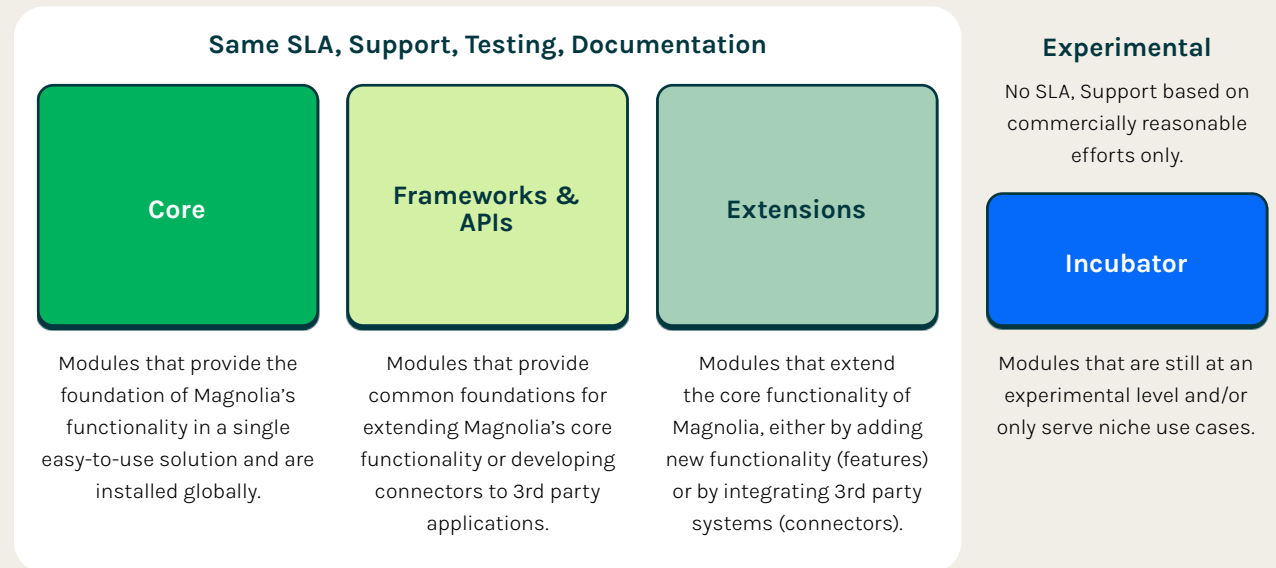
Same SLA, Support, Testing, Documentation

Core

Modules that provide the foundation of Magnolia's functionality in a single easy-to-use solution and are installed globally.

Frameworks & APIs

Modules that provide common foundations for extending Magnolia's core functionality or developing connectors to 3rd party applications.

Extensions

Modules that extend the core functionality of Magnolia, either by adding new functionality (features) or by integrating 3rd party systems (connectors).

Experimental

No SLA, Support based on commercially reasonable efforts only.

Incubator

Modules that are still at an experimental level and/or only serve niche use cases.